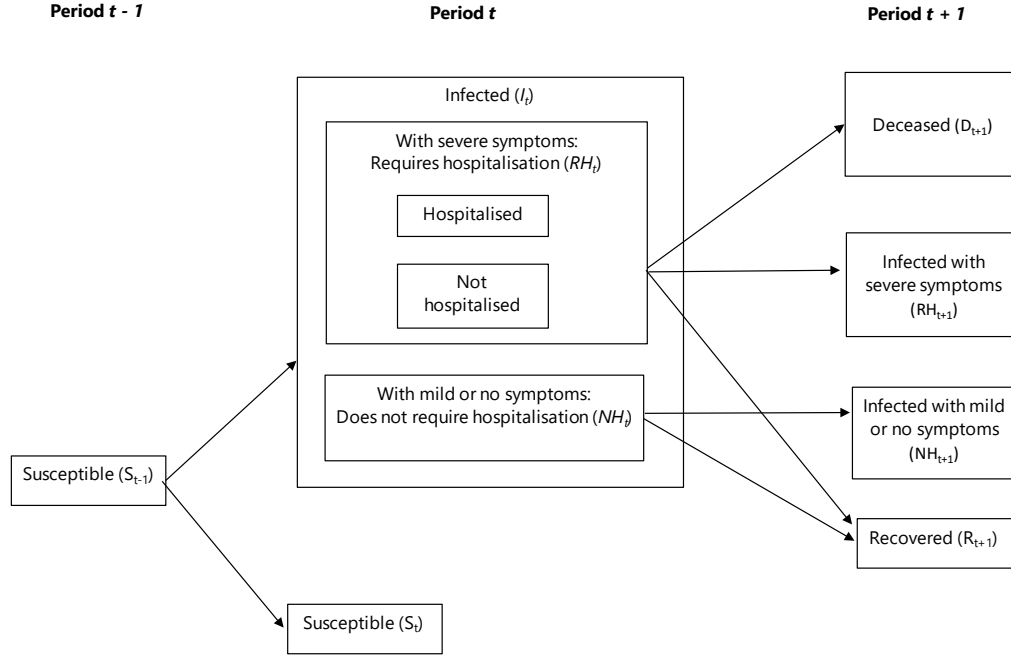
Period $t$ - $1$

Period $t$

Period $t$ + $1$

Infected ($I_t$)

With severe symptoms: Requires hospitalisation ($RH_t$)

Hospitalised

Not hospitalised

With mild or no symptoms: Does not require hospitalisation ($NH_t$)

Susceptible ($S_{t-1}$)

Susceptible ($S_t$)

Deceased ($D_{t+1}$)

Infected with severe symptoms ($RH_{t+1}$)

Infected with mild or no symptoms ($NH_{t+1}$)

Recovered ($R_{t+1}$)